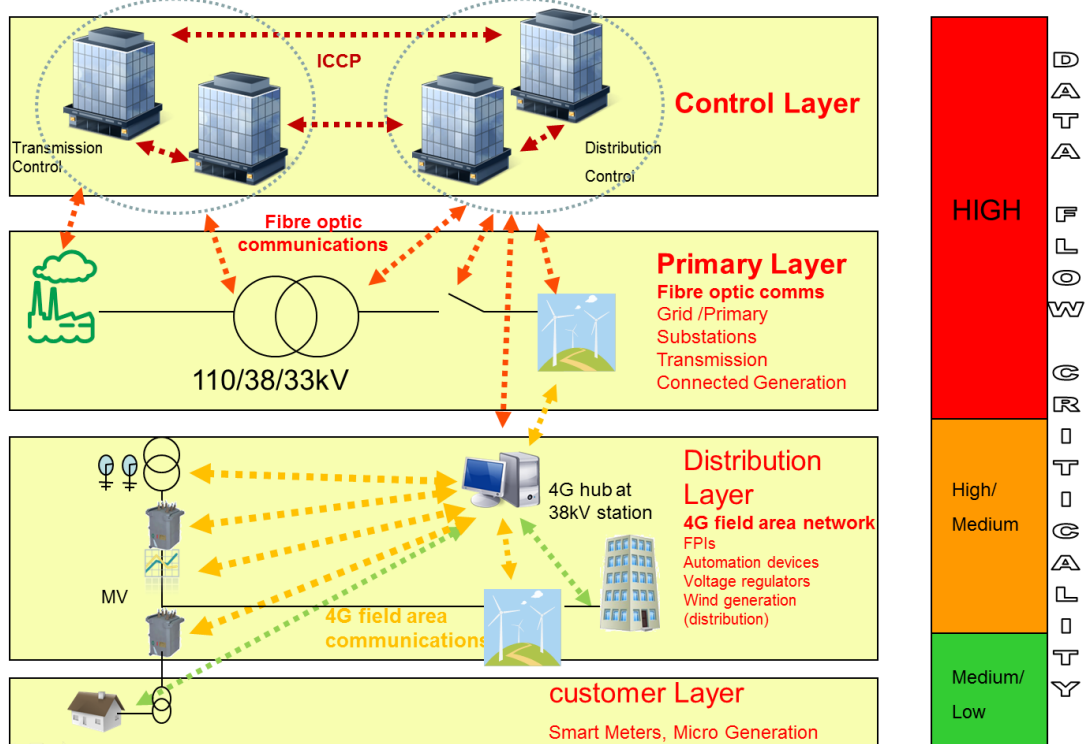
ICCP

Control Layer

Transmission Control

Distribution Control

Fibre optic communications

Primary Layer
Fibre optic comms
Grid /Primary
Substations
Transmission
Connected Generation

110/38/33kV

Distribution Layer
4G field area network
FPIs
Automation devices
Voltage regulators
Wind generation (distribution)

4G hub at 38kV station

MV

4G field area communications

customer Layer
Smart Meters, Micro Generation

HIGH

High/ Medium

Medium/ Low

DATA FLOW CRITICALITY